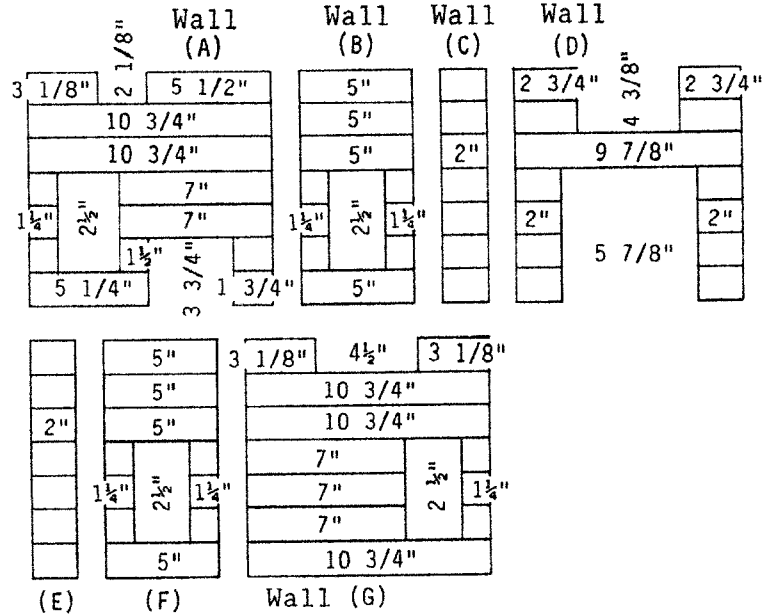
Wall (A)

3 1/8"
2 1/8"
5 1/2"
10 3/4"
10 3/4"
7"
7"
$1\frac{1}{4}$"
$2\frac{1}{2}$"
$1\frac{1}{2}$"
3 3/4"
5 1/4"
1 3/4"

Wall (B)

5"
5"
5"
$1\frac{1}{4}$"
$2\frac{1}{2}$"
$1\frac{1}{4}$"
5"

Wall (C)

2"

Wall (D)

2 3/4"
4 3/8"
2 3/4"
9 7/8"
2"
2"
5 7/8"

(E)

2"

(F)

5"
5"
5"
$1\frac{1}{4}$"
$2\frac{1}{2}$"
$1\frac{1}{4}$"
5"

Wall (G)

3 1/8"
$4\frac{1}{2}$"
3 1/8"
10 3/4"
10 3/4"
7"
7"
7"
$2\frac{1}{2}$"
$1\frac{1}{4}$"
10 3/4"